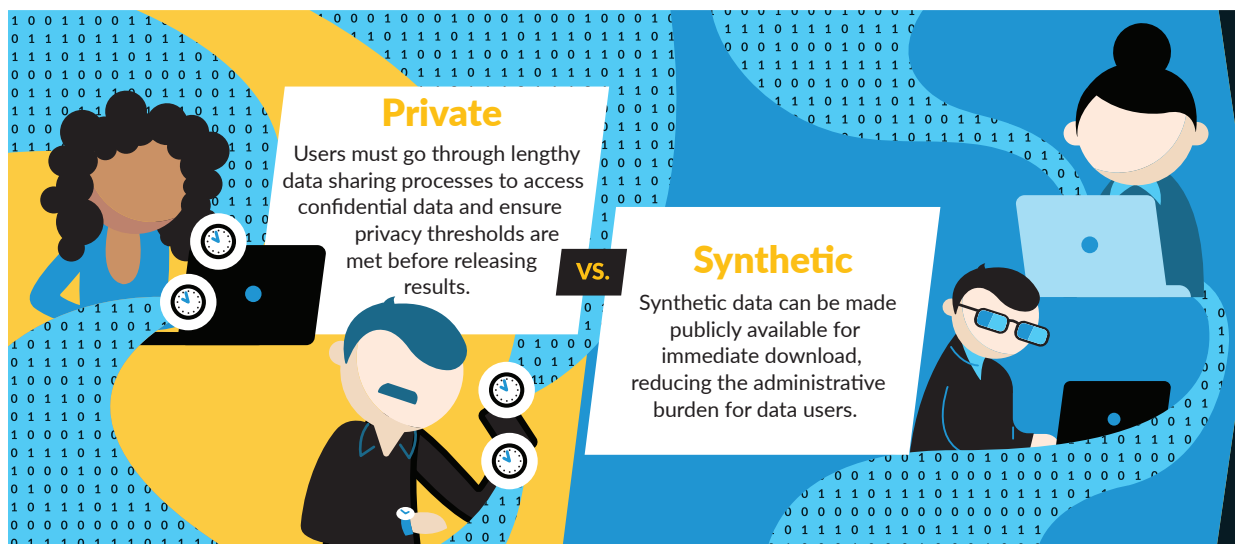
Private

Users must go through lengthy data sharing processes to access confidential data and ensure privacy thresholds are met before releasing results.

vs.

Synthetic

Synthetic data can be made publicly available for immediate download, reducing the administrative burden for data users.